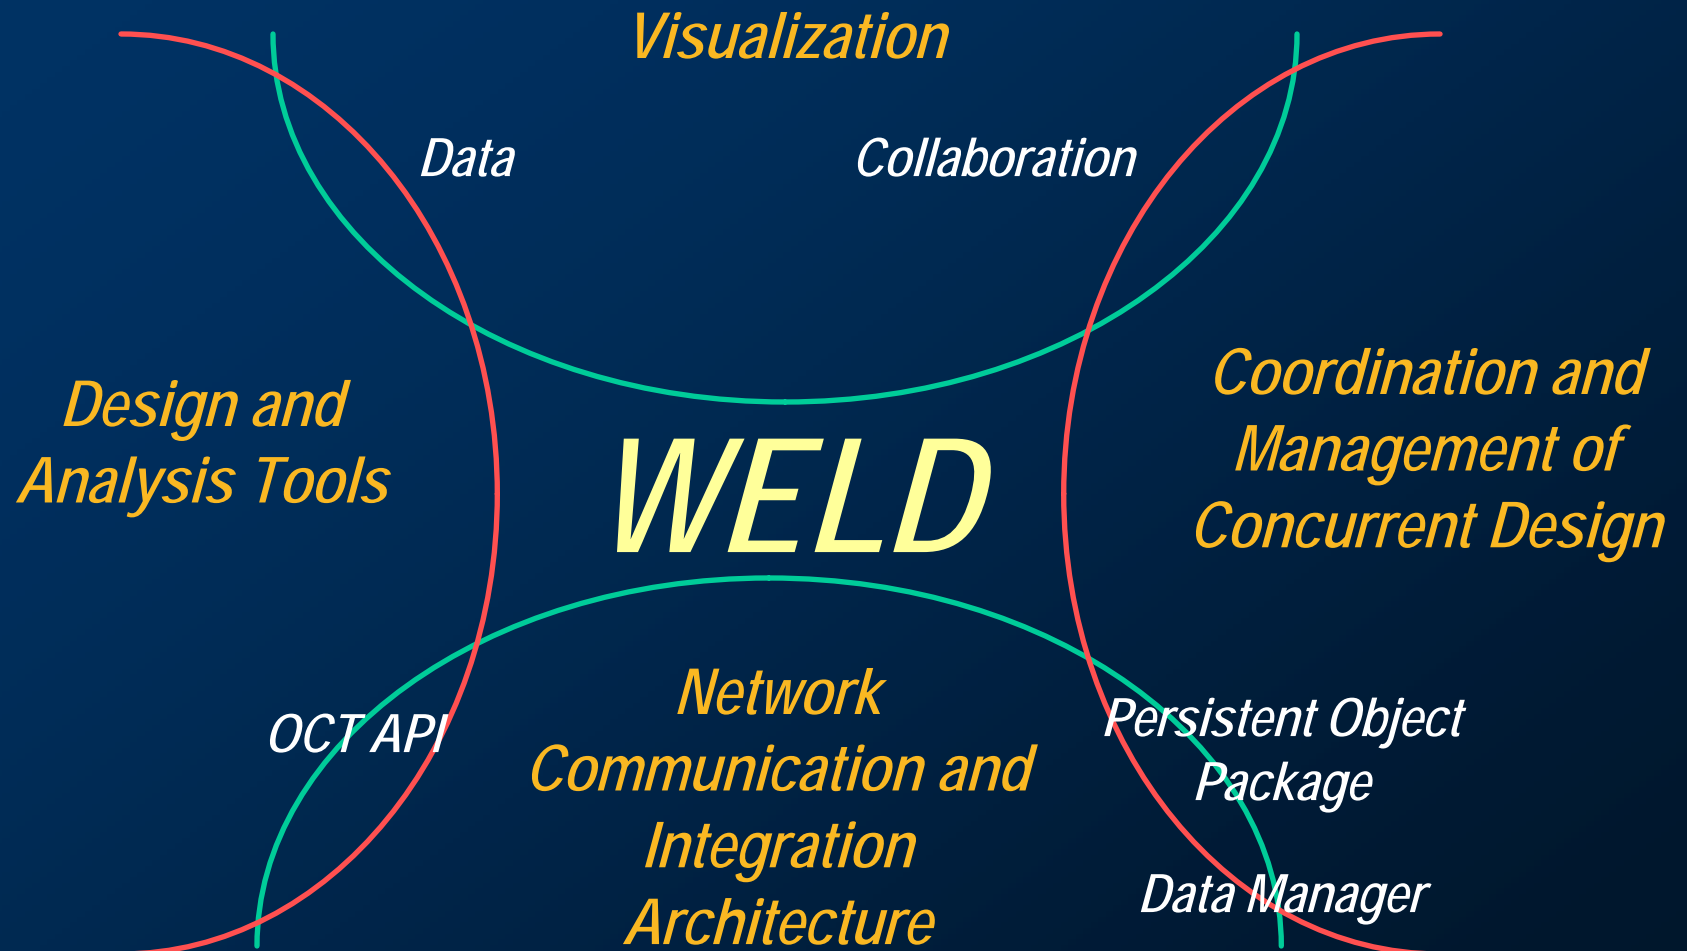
Visualization

Data

Collaboration

Design and Analysis Tools

WELD

Coordination and Management of Concurrent Design

OCT API

Network Communication and Integration Architecture

Persistent Object Package

Data Manager